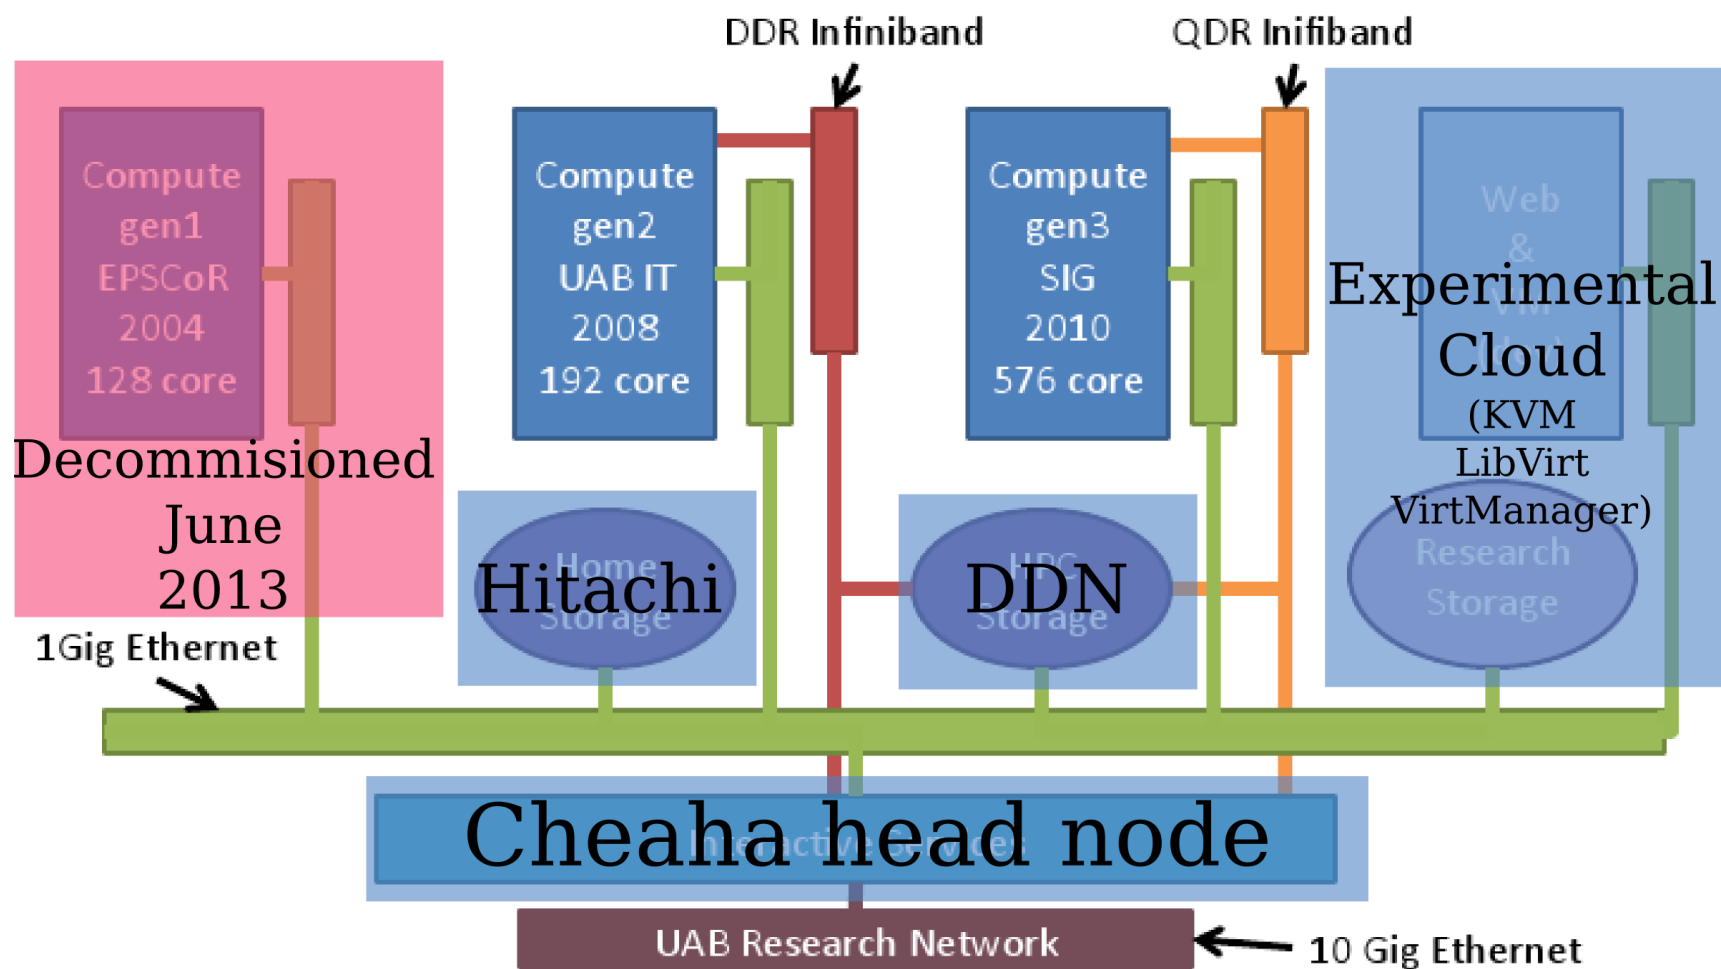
DDR Infiniband

QDR Inifiband

Compute gen1 EPSCoR 2004 128 core

Decommisioned June 2013

Compute gen2 UAB IT 2008 192 core

Compute gen3 SIG 2010 576 core

Web & VM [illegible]

Experimental Cloud (KVM LibVirt VirtManager)

Home Storage

Hitachi

HPC Storage

DDN

Research Storage

1Gig Ethernet

Cheaha head node

Interactive Services

UAB Research Network

10 Gig Ethernet